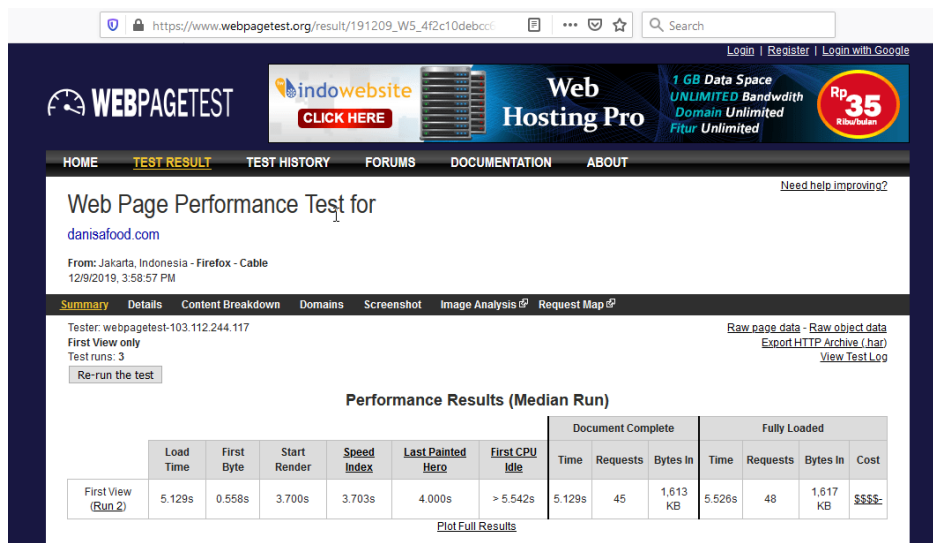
https://www.webpagetest.org/result/191209_W5_4f2c10debcc

Search

Login | Register | Login with Google

WEBPAGETEST

indowebsite CLICK HERE Web Hosting Pro 1 GB Data Space UNLIMITED Bandwidth Domain Unlimited Fitur Unlimited Rp 35 Ribu/bulan

HOME TEST RESULT TEST HISTORY FORUMS DOCUMENTATION ABOUT

Need help improving?

Web Page Performance Test for

danisafood.com

From: Jakarta, Indonesia - Firefox - Cable
12/9/2019, 3:58:57 PM

Summary Details Content Breakdown Domains Screenshot Image Analysis Request Map

Tester: webpagetest-103.112.244.117
First View only
Test runs: 3

Re-run the test

Raw page data - Raw object data
Export HTTP Archive (.har)
View Test Log

Performance Results (Median Run)

| | Load Time | First Byte | Start Render | Speed Index | Last Painted Hero | First CPU Idle | Document Complete Time | Document Complete Requests | Document Complete Bytes In | Fully Loaded Time | Fully Loaded Requests | Fully Loaded Bytes In | Cost |
|---|---|---|---|---|---|---|---|---|---|---|---|---|---|
| First View (Run 2) | 5.129s | 0.558s | 3.700s | 3.703s | 4.000s | > 5.542s | 5.129s | 45 | 1,613 KB | 5.526s | 48 | 1,617 KB | $$$$- |

Plot Full Results